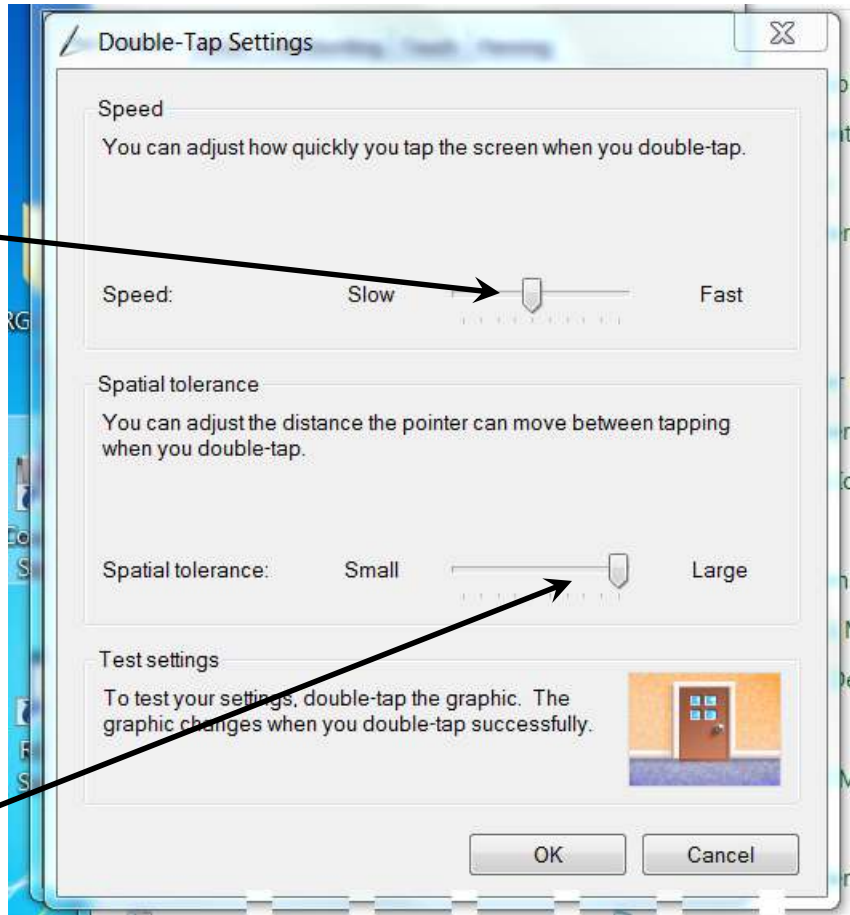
Double-Tap Settings

Speed
You can adjust how quickly you tap the screen when you double-tap.

Speed: Slow Fast

Spatial tolerance
You can adjust the distance the pointer can move between tapping when you double-tap.

Spatial tolerance: Small Large

Test settings
To test your settings, double-tap the graphic. The graphic changes when you double-tap successfully.

OK Cancel